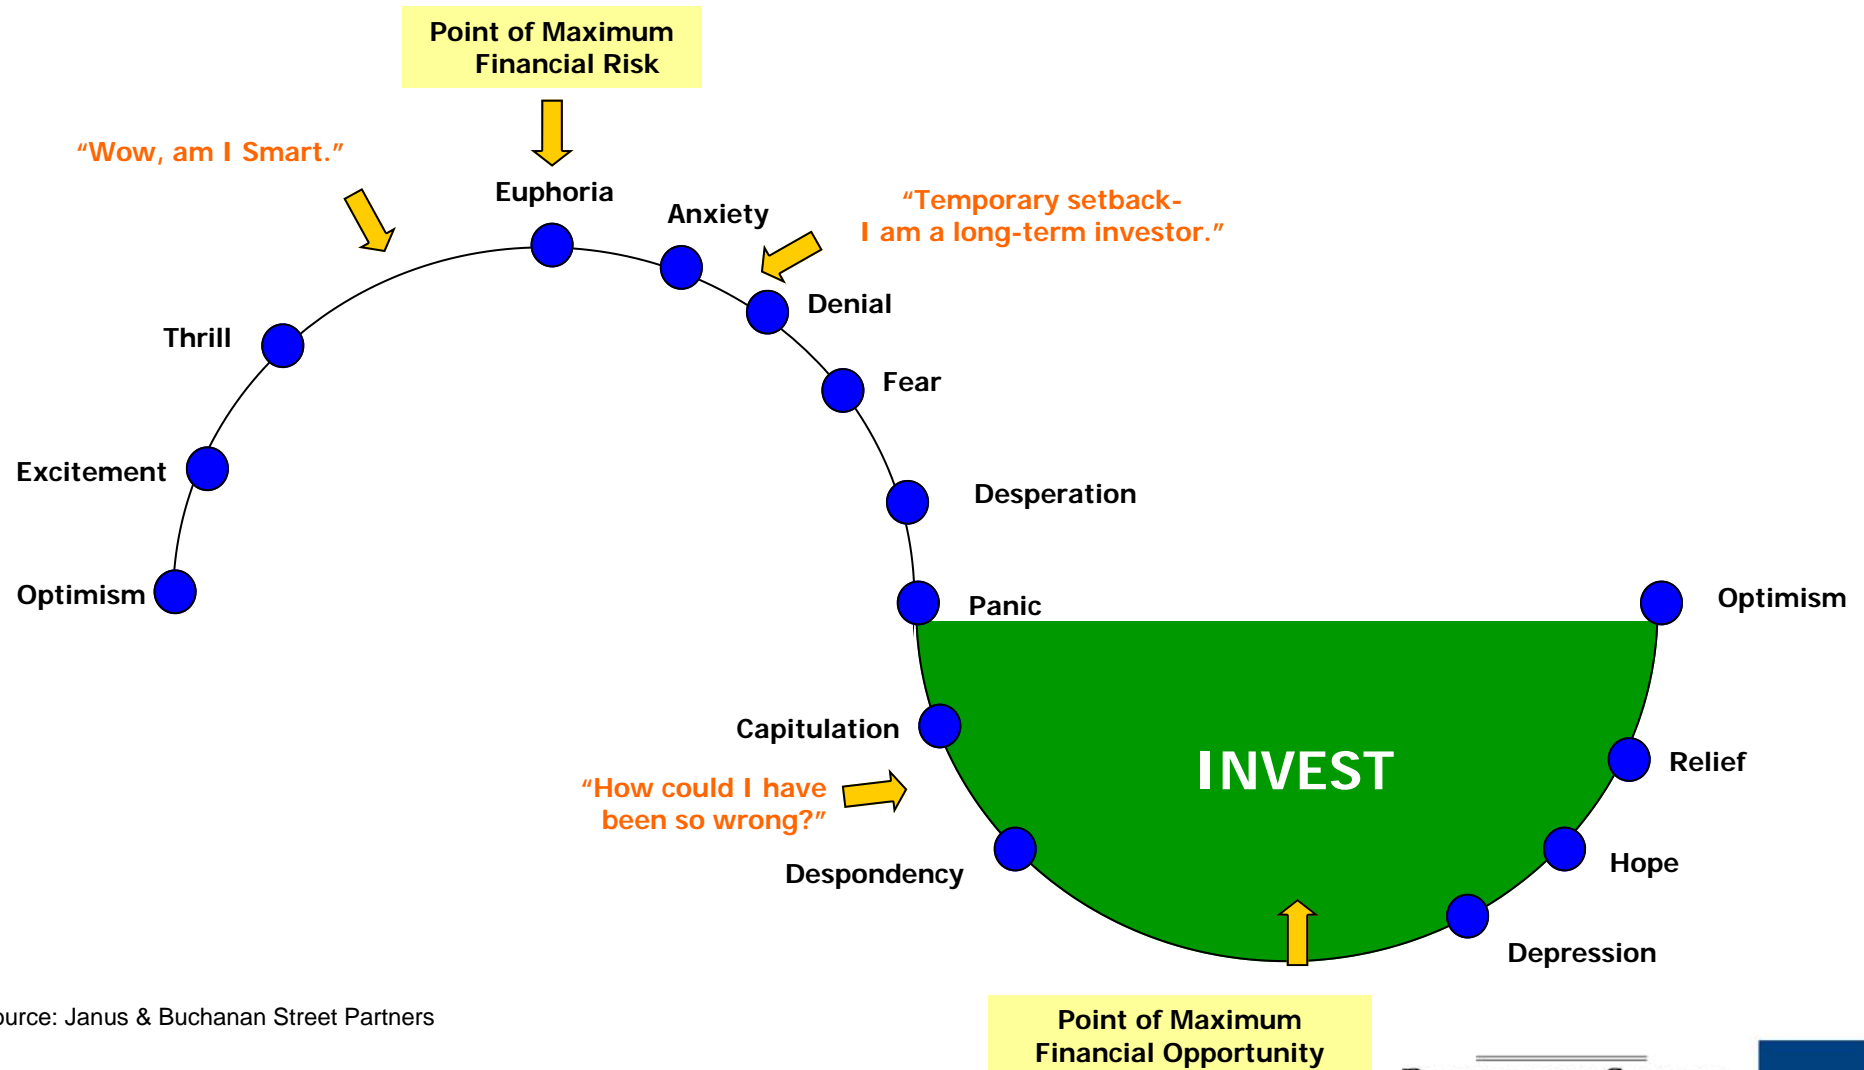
Point of Maximum Financial Risk

"Wow, am I Smart."

Euphoria

Anxiety

"Temporary setback- I am a long-term investor."

Denial

Thrill

Fear

Excitement

Desperation

Optimism

Panic

Optimism

Capitulation

INVEST

Relief

"How could I have been so wrong?"

Despondency

Hope

Depression

urce: Janus & Buchanan Street Partners

Point of Maximum Financial Opportunity